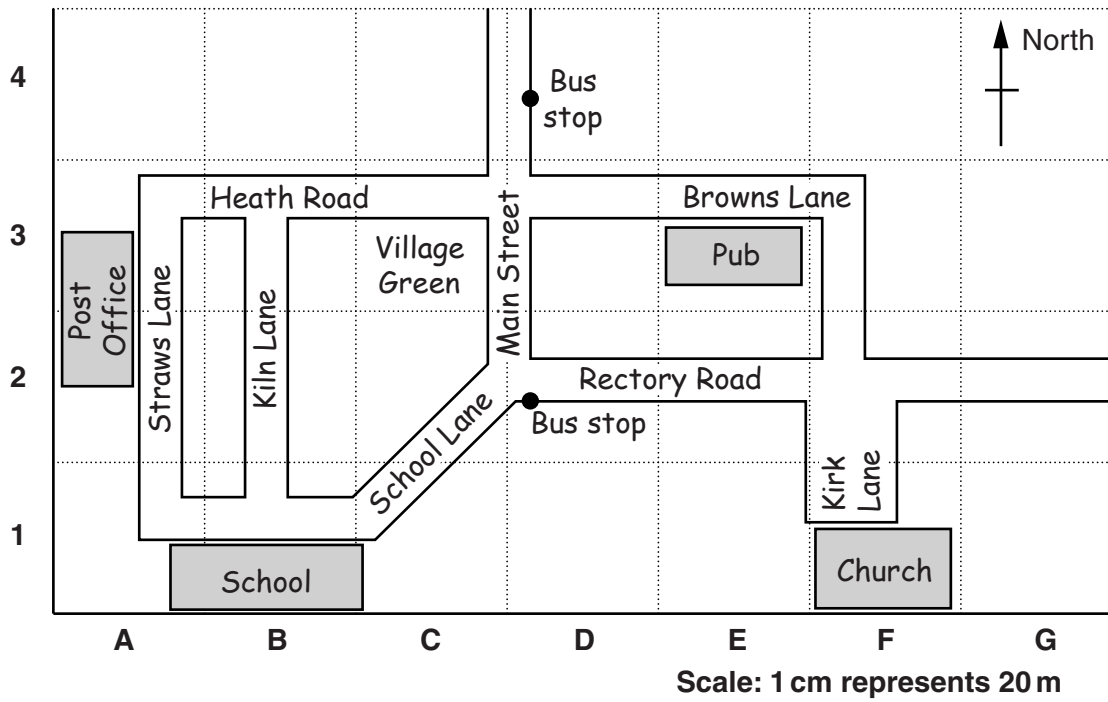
4
3
2
1

North

Bus stop

Heath Road

Browns Lane

Village Green

Pub

Post Office

Straws Lane

Kiln Lane

Main Street

Rectory Road

Bus stop

School Lane

Kirk Lane

School

Church

A B C D E F G

Scale: 1 cm represents 20 m